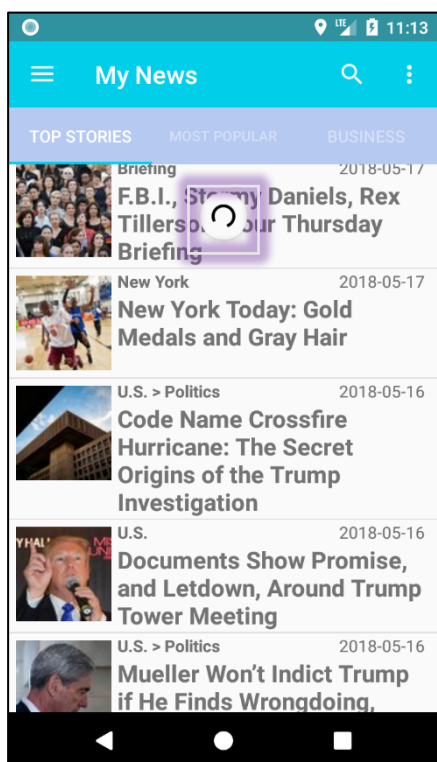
11:13

My News

TOP STORIES MOST POPULAR BUSINESS

Briefing 2018-05-17
F.B.I., Stormy Daniels, Rex Tillerso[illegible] our Thursday Briefing

New York 2018-05-17
New York Today: Gold Medals and Gray Hair

U.S. > Politics 2018-05-16
Code Name Crossfire Hurricane: The Secret Origins of the Trump Investigation

U.S. 2018-05-16
Documents Show Promise, and Letdown, Around Trump Tower Meeting

U.S. > Politics 2018-05-16
Mueller Won't Indict Trump if He Finds Wrongdoing,